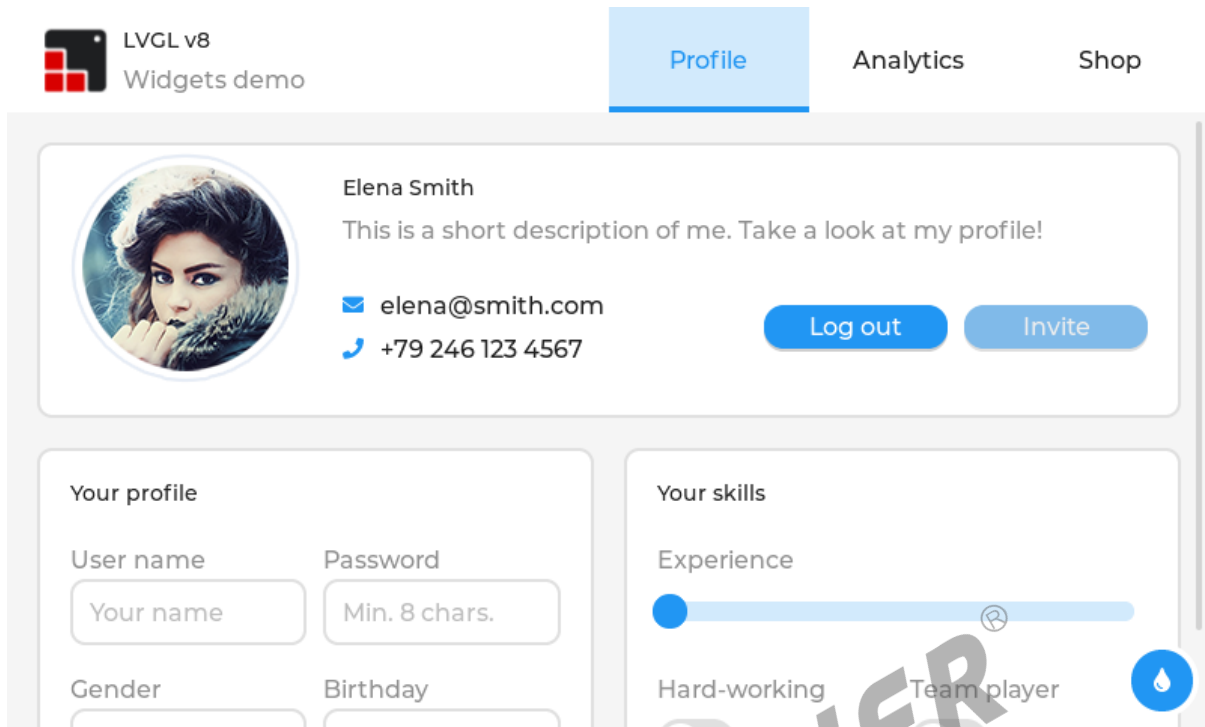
LVGL v8
Widgets demo

Profile
Analytics
Shop

Elena Smith
This is a short description of me. Take a look at my profile!

elena@smith.com
+79 246 123 4567

Log out
Invite

Your profile
User name
Your name
Password
Min. 8 chars.
Gender
Birthday

Your skills
Experience
Hard-working
Team player